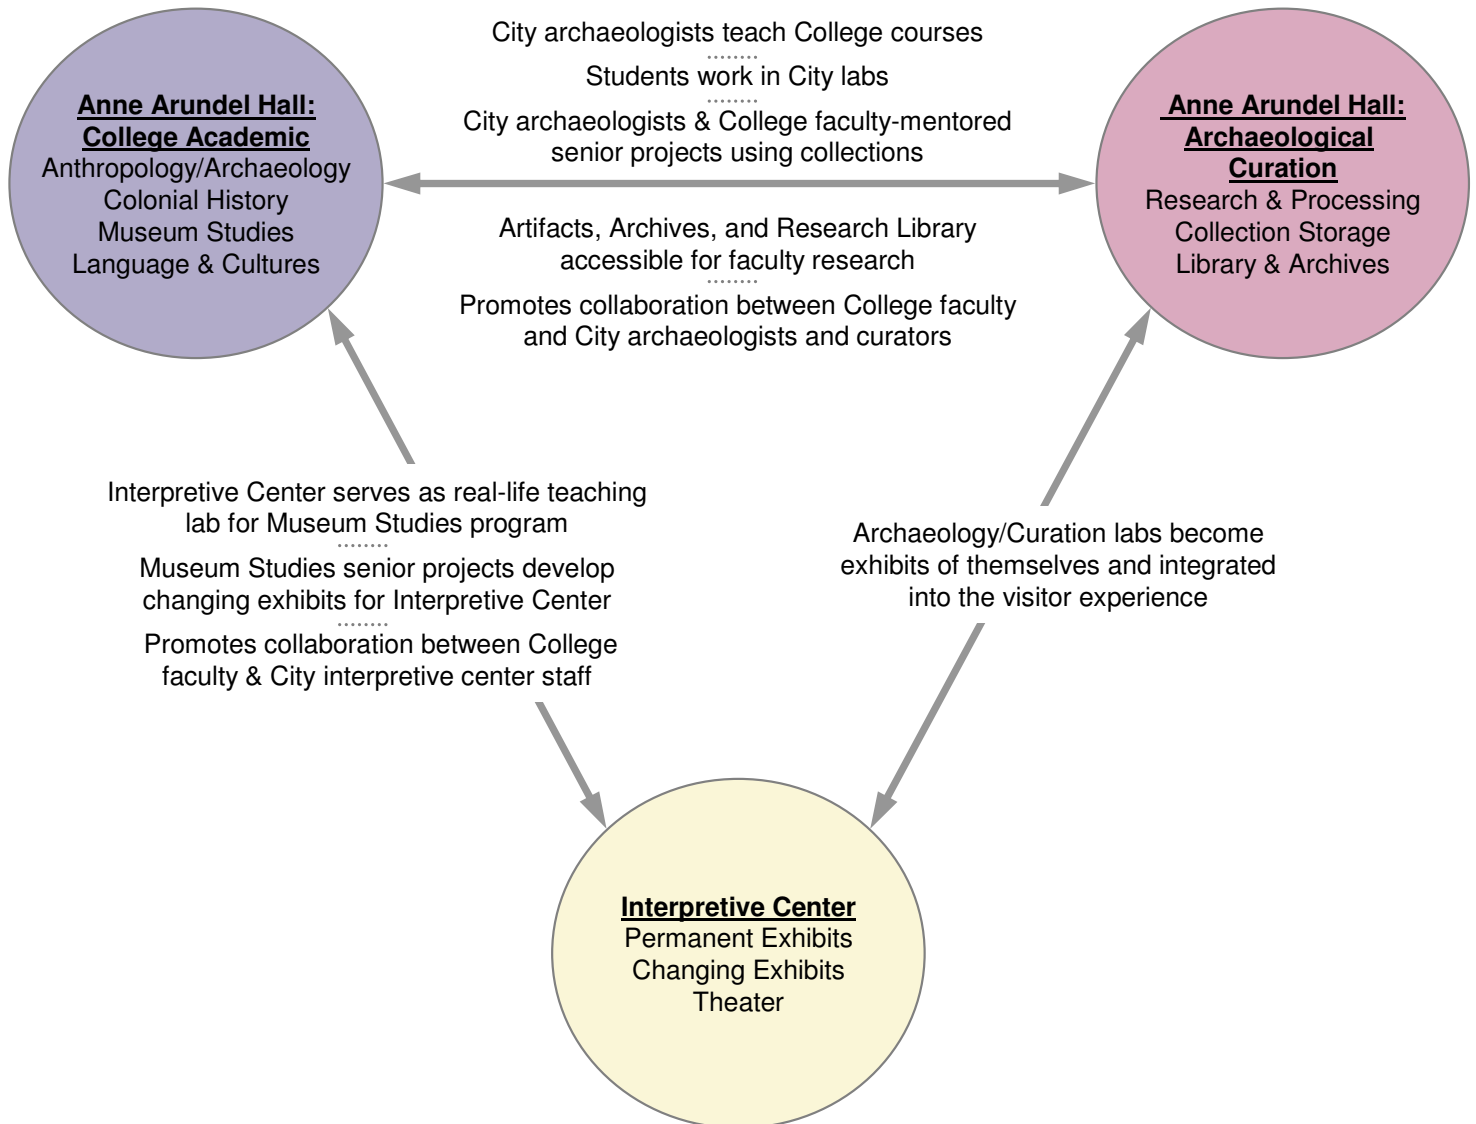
Anne Arundel Hall: College Academic
Anthropology/Archaeology
Colonial History
Museum Studies
Language & Cultures

City archaeologists teach College courses

Students work in City labs

City archaeologists & College faculty-mentored senior projects using collections

Artifacts, Archives, and Research Library accessible for faculty research

Promotes collaboration between College faculty and City archaeologists and curators

Anne Arundel Hall: Archaeological Curation
Research & Processing
Collection Storage
Library & Archives

Interpretive Center serves as real-life teaching lab for Museum Studies program

Museum Studies senior projects develop changing exhibits for Interpretive Center

Promotes collaboration between College faculty & City interpretive center staff

Archaeology/Curation labs become exhibits of themselves and integrated into the visitor experience

Interpretive Center
Permanent Exhibits
Changing Exhibits
Theater